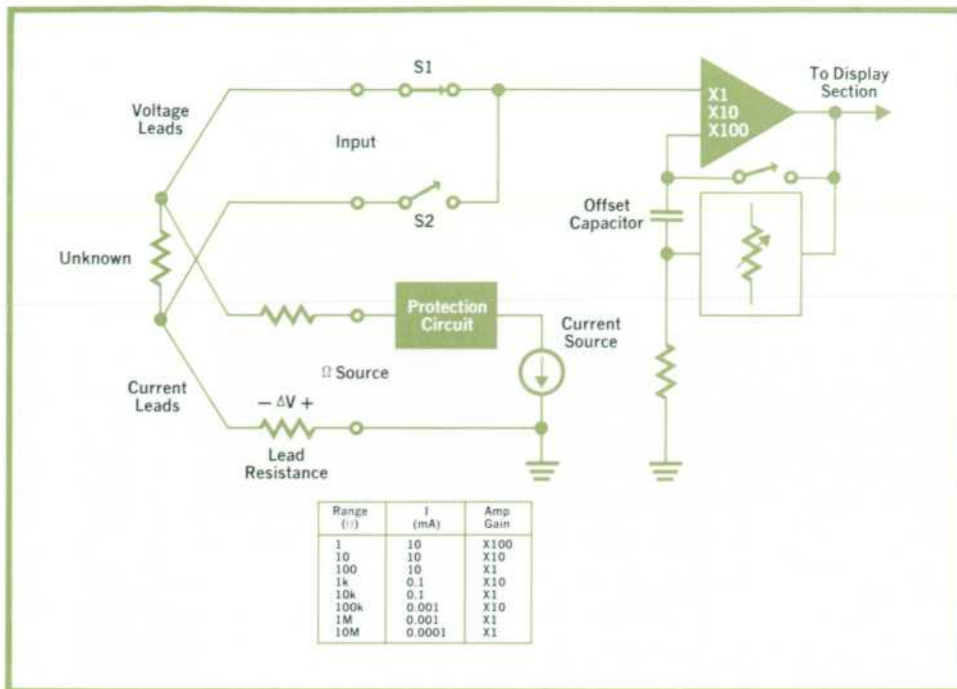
S1

Voltage Leads

Input

To Display Section

X1
X10
X100

S2

Offset Capacitor

Unknown

Protection Circuit

Current Source

Ω Source

Current Leads

$- \Delta V +$

Lead Resistance

| Range (Ω) | I (mA) | Amp Gain |
|---|---|---|
| 1 | 10 | X100 |
| 10 | 10 | X10 |
| 100 | 10 | X1 |
| 1k | 0.1 | X10 |
| 10k | 0.1 | X1 |
| 100k | 0.001 | X10 |
| 1M | 0.001 | X1 |
| 10M | 0.0001 | X1 |